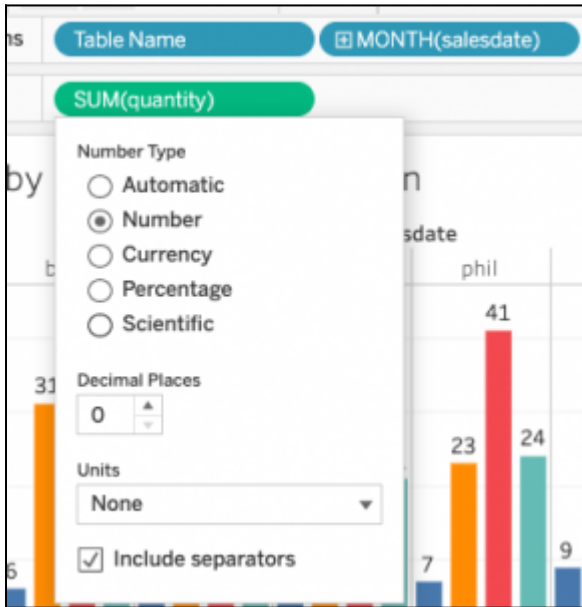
ns Table Name ⊞MONTH(salesdate)

SUM(quantity)

by

n

sdate

b

phil

Number Type

Automatic

Number

Currency

Percentage

Scientific

Decimal Places

0

Units

None

Include separators

31

41

23

24

6

7

9